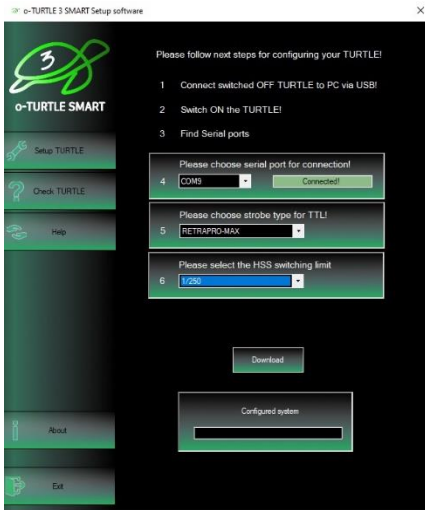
o-TURTLE 3 SMART Setup software

×

3

o-TURTLE SMART

Setup TURTLE

Check TURTLE

Help

About

Exit

Please follow next steps for configuring your TURTLE!

1 Connect switched OFF TURTLE to PC via USB!

2 Switch ON the TURTLE!

3 Find Serial ports

Please choose serial port for connection!

4 COM9 Connected!

Please choose strobe type for TTL!

5 RETRAPRO-MAX

Please select the HSS switching limit

6 1/250

Download

Configured system